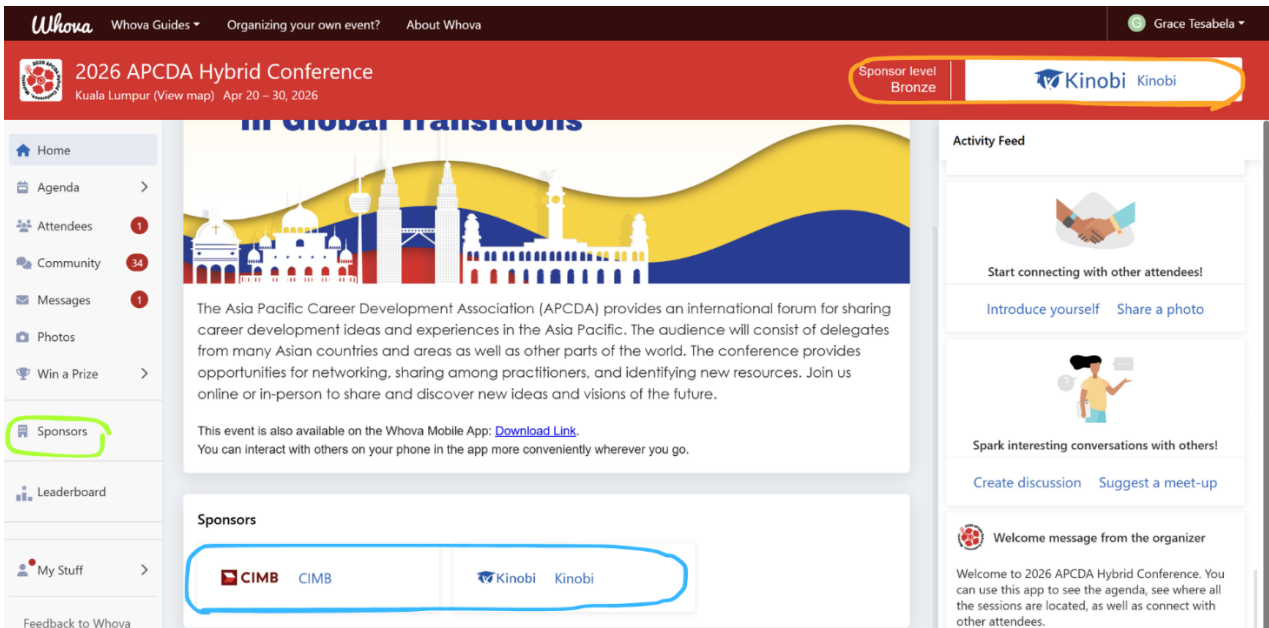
Whova Whova Guides ▾ Organizing your own event? About Whova

G Grace Tesabela ▾

2026 APCDA Hybrid Conference
Kuala Lumpur (View map) Apr 20 – 30, 2026

Sponsor level
Bronze

Kinobi Kinobi

Home
Agenda
Attendees 1
Community 34
Messages 1
Photos
Win a Prize
Sponsors
Leaderboard
My Stuff
Feedback to Whova

in Global Transitions

The Asia Pacific Career Development Association (APCDA) provides an international forum for sharing career development ideas and experiences in the Asia Pacific. The audience will consist of delegates from many Asian countries and areas as well as other parts of the world. The conference provides opportunities for networking, sharing among practitioners, and identifying new resources. Join us online or in-person to share and discover new ideas and visions of the future.

This event is also available on the Whova Mobile App: Download Link.
You can interact with others on your phone in the app more conveniently wherever you go.

Sponsors

CIMB CIMB
Kinobi Kinobi

Activity Feed

Start connecting with other attendees!
Introduce yourself Share a photo

Spark interesting conversations with others!
Create discussion Suggest a meet-up

Welcome message from the organizer
Welcome to 2026 APCDA Hybrid Conference. You can use this app to see the agenda, see where all the sessions are located, as well as connect with other attendees.